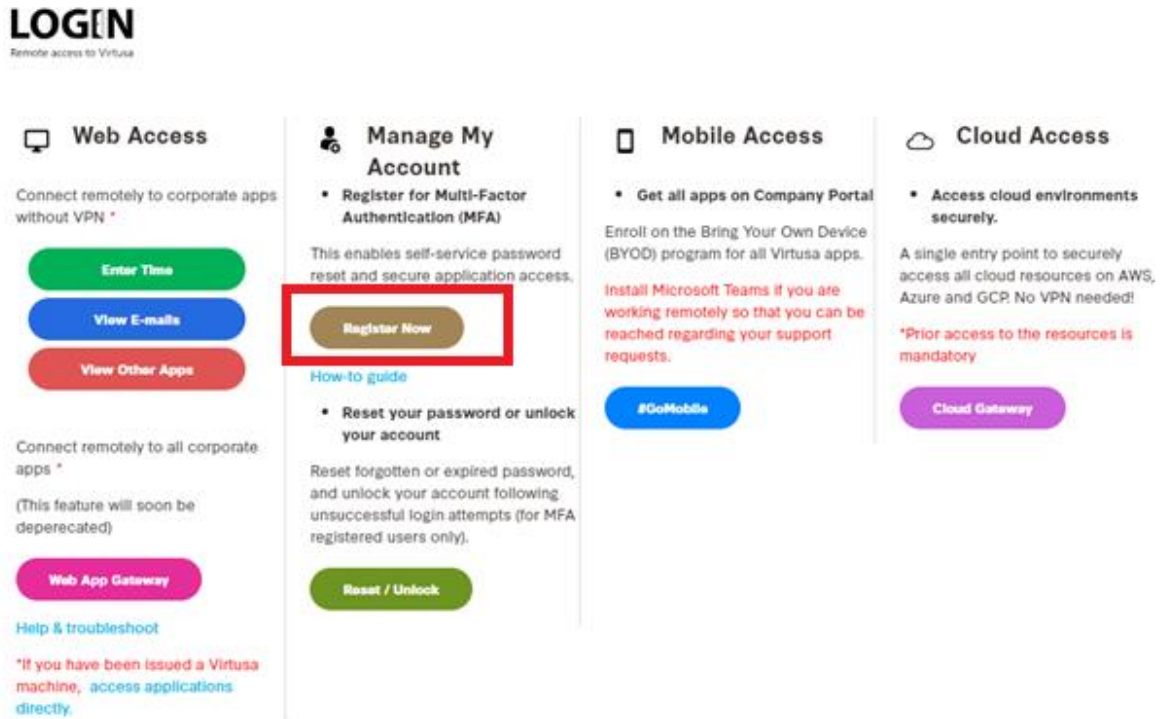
LOG[N
Remote access to Virtusa

Web Access

Connect remotely to corporate apps without VPN *

Enter Time

View E-mails

View Other Apps

Connect remotely to all corporate apps *

(This feature will soon be deperecated)

Web App Gateway

Help & troubleshoot

*If you have been issued a Virtusa machine, access applications directly.

Manage My Account

• Register for Multi-Factor Authentication (MFA)

This enables self-service password reset and secure application access.

Register Now

How-to guide

• Reset your password or unlock your account

Reset forgotten or expired password, and unlock your account following unsuccessful login attempts (for MFA registered users only).

Reset / Unlock

Mobile Access

• Get all apps on Company Portal

Enroll on the Bring Your Own Device (BYOD) program for all Virtusa apps.

Install Microsoft Teams if you are working remotely so that you can be reached regarding your support requests.

#GoMobile

Cloud Access

• Access cloud environments securely.

A single entry point to securely access all cloud resources on AWS, Azure and GCP. No VPN needed!

*Prior access to the resources is mandatory

Cloud Gateway